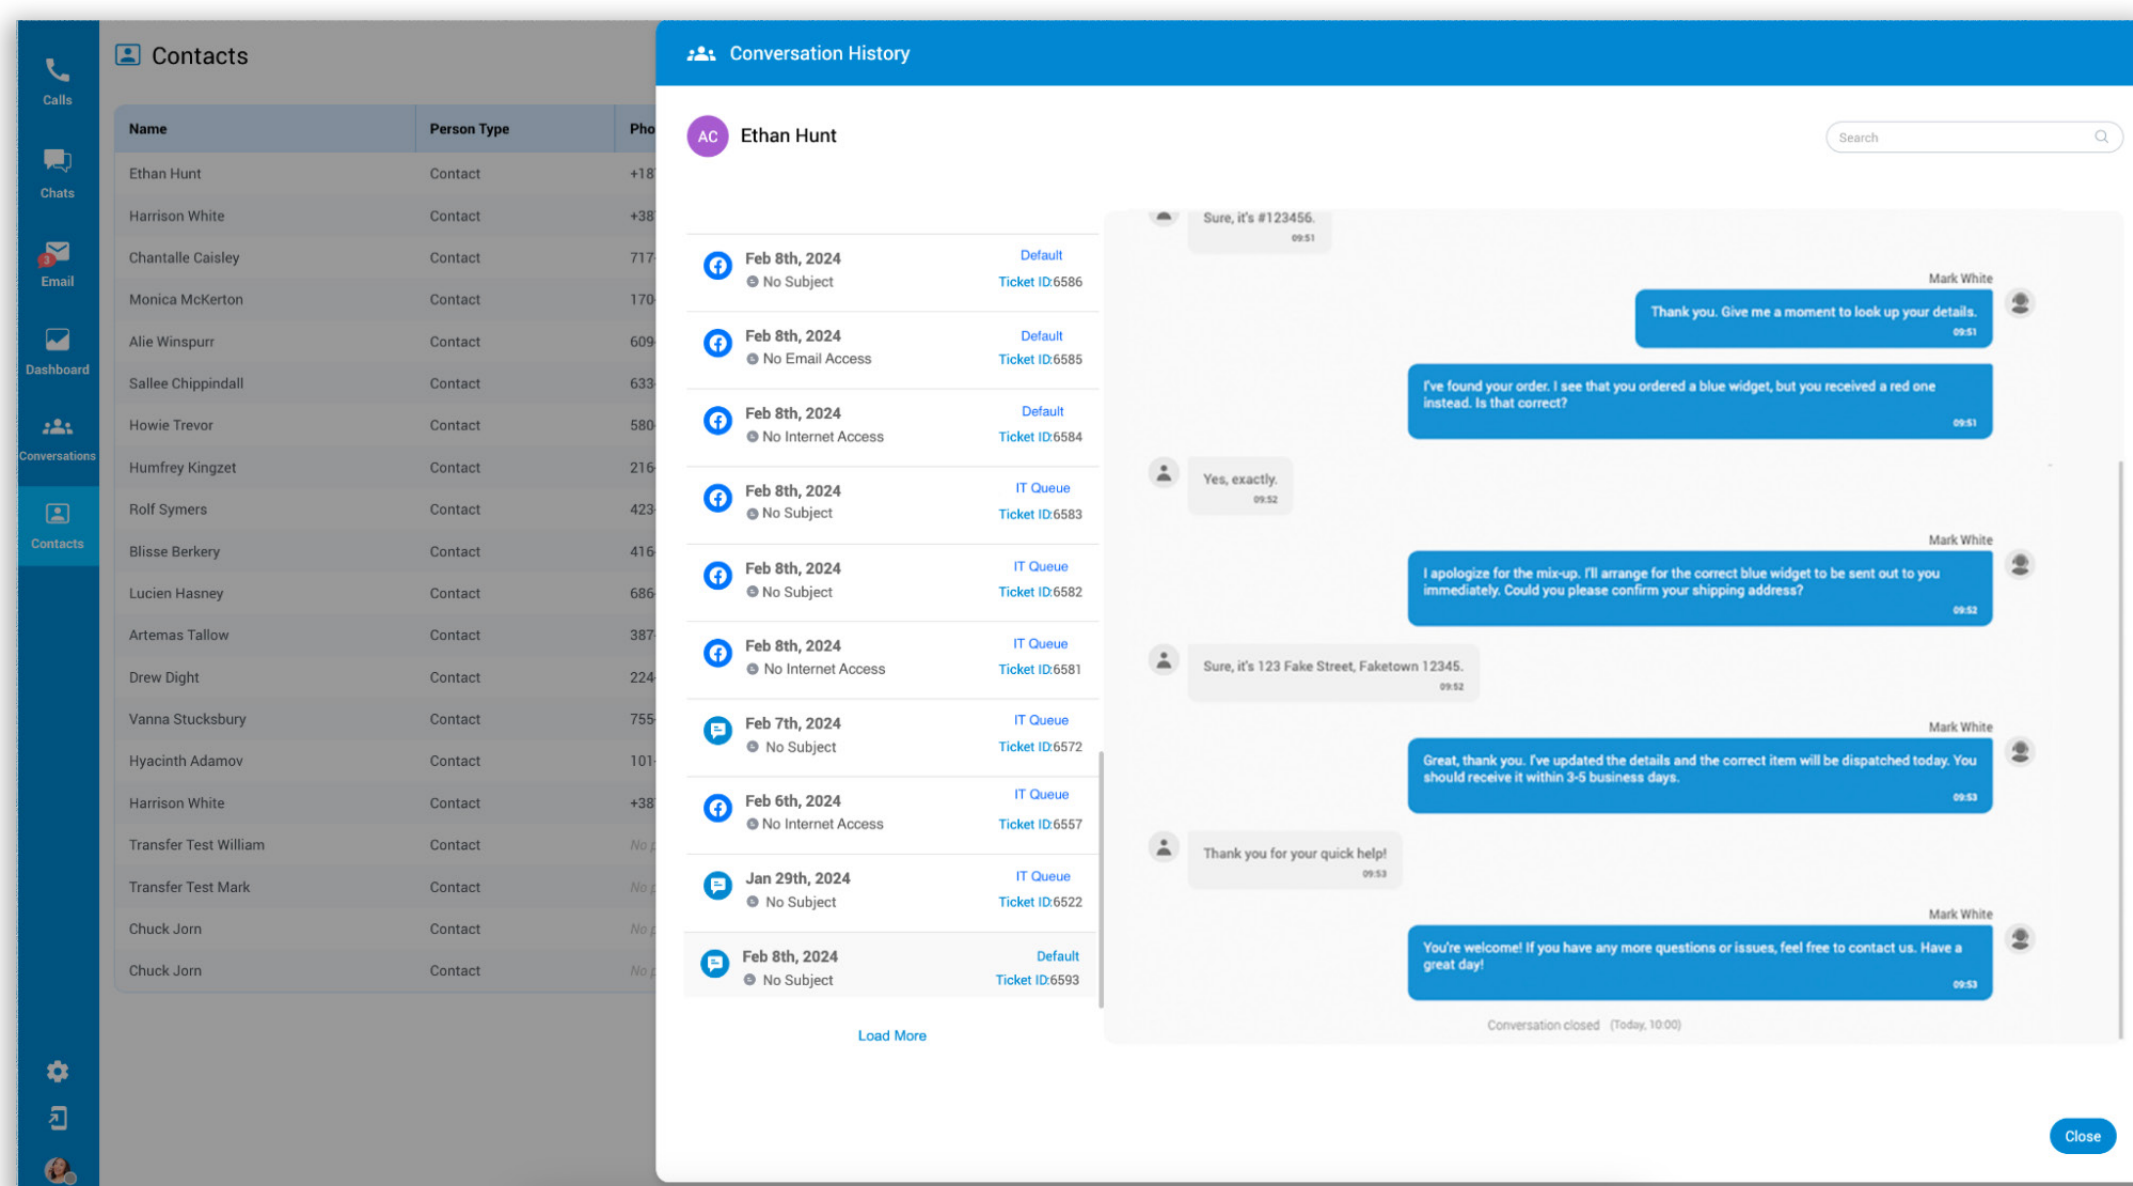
Calls
Chats
3
Email
Dashboard
Conversations
Contacts

Contacts

| Name | Person Type | Pho |
|---|---|---|
| Ethan Hunt | Contact | +18 |
| Harrison White | Contact | +38 |
| Chantalle Caisley | Contact | 717 |
| Monica McKerton | Contact | 170 |
| Alie Winspurr | Contact | 609 |
| Sallee Chippindall | Contact | 633 |
| Howie Trevor | Contact | 580 |
| Humfrey Kingzet | Contact | 216 |
| Rolf Symers | Contact | 423 |
| Blisse Berkery | Contact | 416 |
| Lucien Hasney | Contact | 686 |
| Artemas Tallow | Contact | 387 |
| Drew Dight | Contact | 224 |
| Vanna Stucksbury | Contact | 755 |
| Hyacinth Adamov | Contact | 101 |
| Harrison White | Contact | +38 |
| Transfer Test William | Contact | No |
| Transfer Test Mark | Contact | No |
| Chuck Jorn | Contact | No |
| Chuck Jorn | Contact | No |

Conversation History

AC Ethan Hunt

Search

Feb 8th, 2024 No Subject Default Ticket ID:6586
Feb 8th, 2024 No Email Access Default Ticket ID:6585
Feb 8th, 2024 No Internet Access Default Ticket ID:6584
Feb 8th, 2024 No Subject IT Queue Ticket ID:6583
Feb 8th, 2024 No Subject IT Queue Ticket ID:6582
Feb 8th, 2024 No Internet Access IT Queue Ticket ID:6581
Feb 7th, 2024 No Subject IT Queue Ticket ID:6572
Feb 6th, 2024 No Internet Access IT Queue Ticket ID:6557
Jan 29th, 2024 No Subject IT Queue Ticket ID:6522
Feb 8th, 2024 No Subject Default Ticket ID:6593

Load More

Sure, it's #123456.
09:51

Mark White
Thank you. Give me a moment to look up your details.
09:51

I've found your order. I see that you ordered a blue widget, but you received a red one instead. Is that correct?
09:51

Yes, exactly.
09:52

Mark White
I apologize for the mix-up. I'll arrange for the correct blue widget to be sent out to you immediately. Could you please confirm your shipping address?
09:52

Sure, it's 123 Fake Street, Faketown 12345.
09:52

Mark White
Great, thank you. I've updated the details and the correct item will be dispatched today. You should receive it within 3-5 business days.
09:53

Thank you for your quick help!
09:53

Mark White
You're welcome! If you have any more questions or issues, feel free to contact us. Have a great day!
09:53

Conversation closed (Today, 10:00)

Close